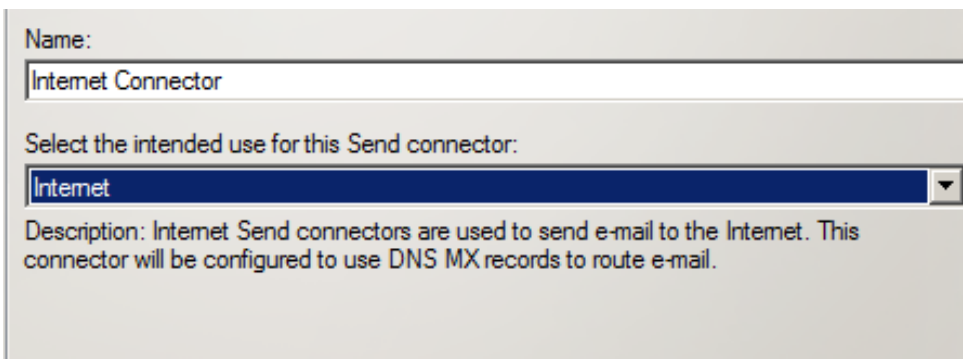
Name:

Internet Connector

Select the intended use for this Send connector:

Internet

Description: Internet Send connectors are used to send e-mail to the Internet. This connector will be configured to use DNS MX records to route e-mail.